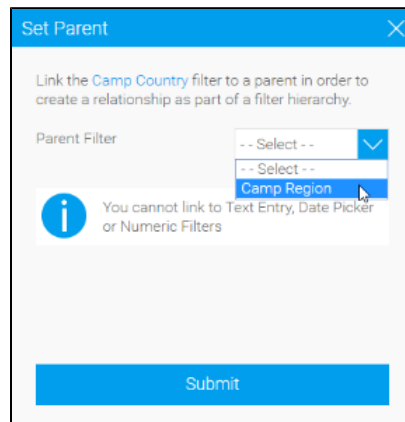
Set Parent

Link the Camp Country filter to a parent in order to create a relationship as part of a filter hierarchy.

Parent Filter
- - Select - -
- - Select - -
Camp Region

You cannot link to Text Entry, Date Picker or Numeric Filters

Submit